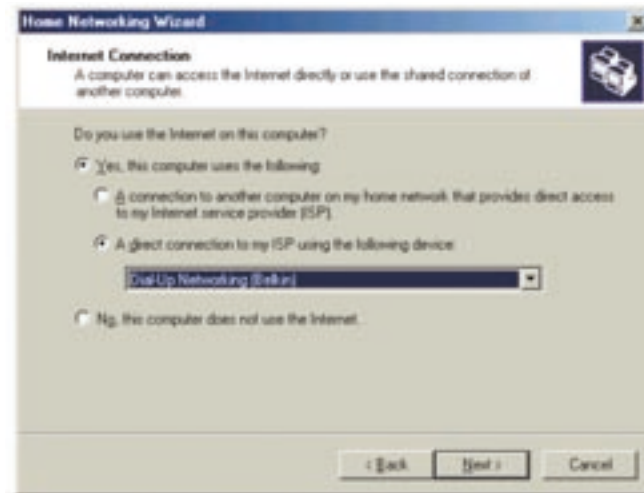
Home Networking Wizard

Internet Connection
A computer can access the Internet directly or use the shared connection of another computer.

Do you use the Internet on this computer?

Yes, this computer uses the following:

A connection to another computer on my home network that provides direct access to my Internet service provider (ISP).

A direct connection to my ISP using the following device:

Dial-Up Networking (Belkin)

No, this computer does not use the Internet.

< Back | Next > | Cancel